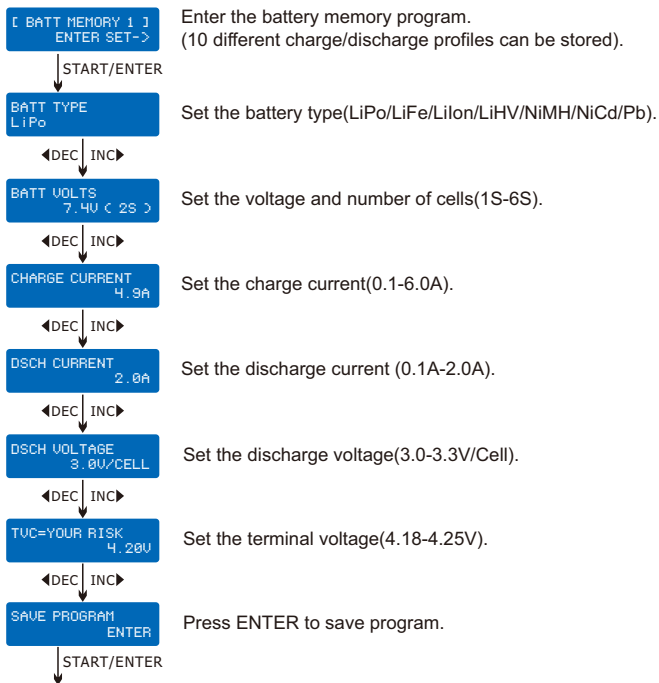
[ BATT MEMORY 1 ]
ENTER SET->

Enter the battery memory program.
(10 different charge/discharge profiles can be stored).

START/ENTER

BATT TYPE
LiPo

Set the battery type(LiPo/LiFe/LiIon/LiHV/NiMH/NiCd/Pb).

DEC INC

BATT VOLTS
7.4V ( 2S )

Set the voltage and number of cells(1S-6S).

DEC INC

CHARGE CURRENT
4.9A

Set the charge current(0.1-6.0A).

DEC INC

DSCH CURRENT
2.0A

Set the discharge current (0.1A-2.0A).

DEC INC

DSCH VOLTAGE
3.0V/CELL

Set the discharge voltage(3.0-3.3V/Cell).

DEC INC

TVC=YOUR RISK
4.20V

Set the terminal voltage(4.18-4.25V).

DEC INC

SAVE PROGRAM
ENTER

Press ENTER to save program.

START/ENTER